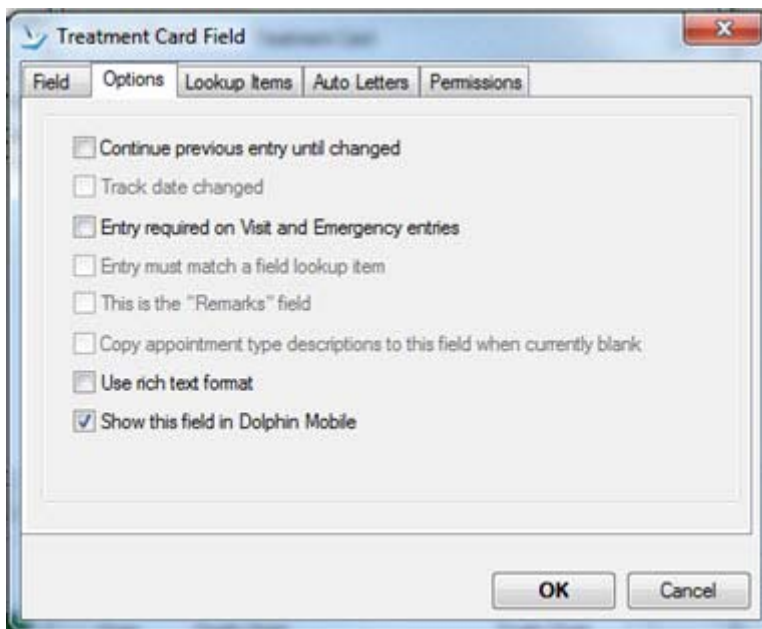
Treatment Card Field

Field | Options | Lookup Items | Auto Letters | Permissions

Continue previous entry until changed

Track date changed

Entry required on Visit and Emergency entries

Entry must match a field lookup item

This is the "Remarks" field

Copy appointment type descriptions to this field when currently blank

Use rich text format

Show this field in Dolphin Mobile

OK

Cancel